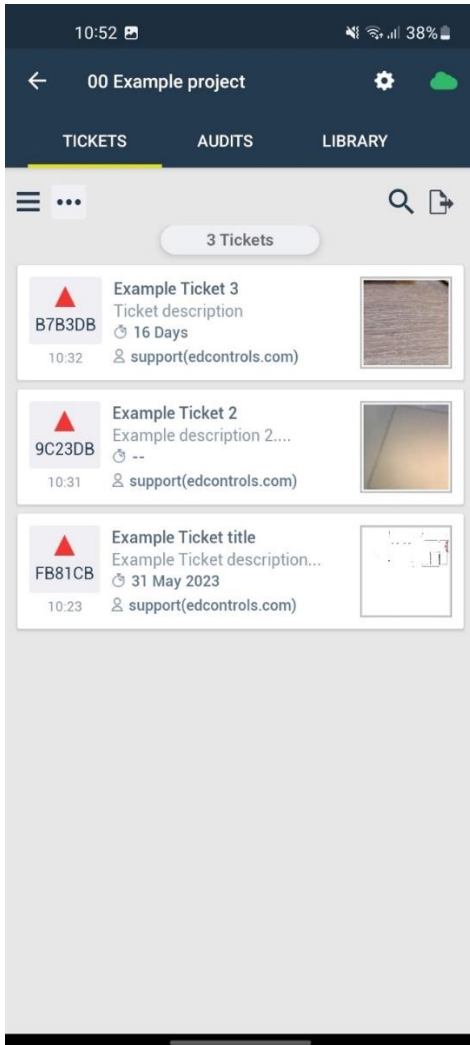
10:52

38%

00 Example project

TICKETS

AUDITS

LIBRARY

3 Tickets

B7B3DB
10:32

Example Ticket 3
Ticket description
16 Days
support(edcontrols.com)

9C23DB
10:31

Example Ticket 2
Example description 2....
--
support(edcontrols.com)

FB81CB
10:23

Example Ticket title
Example Ticket description...
31 May 2023
support(edcontrols.com)